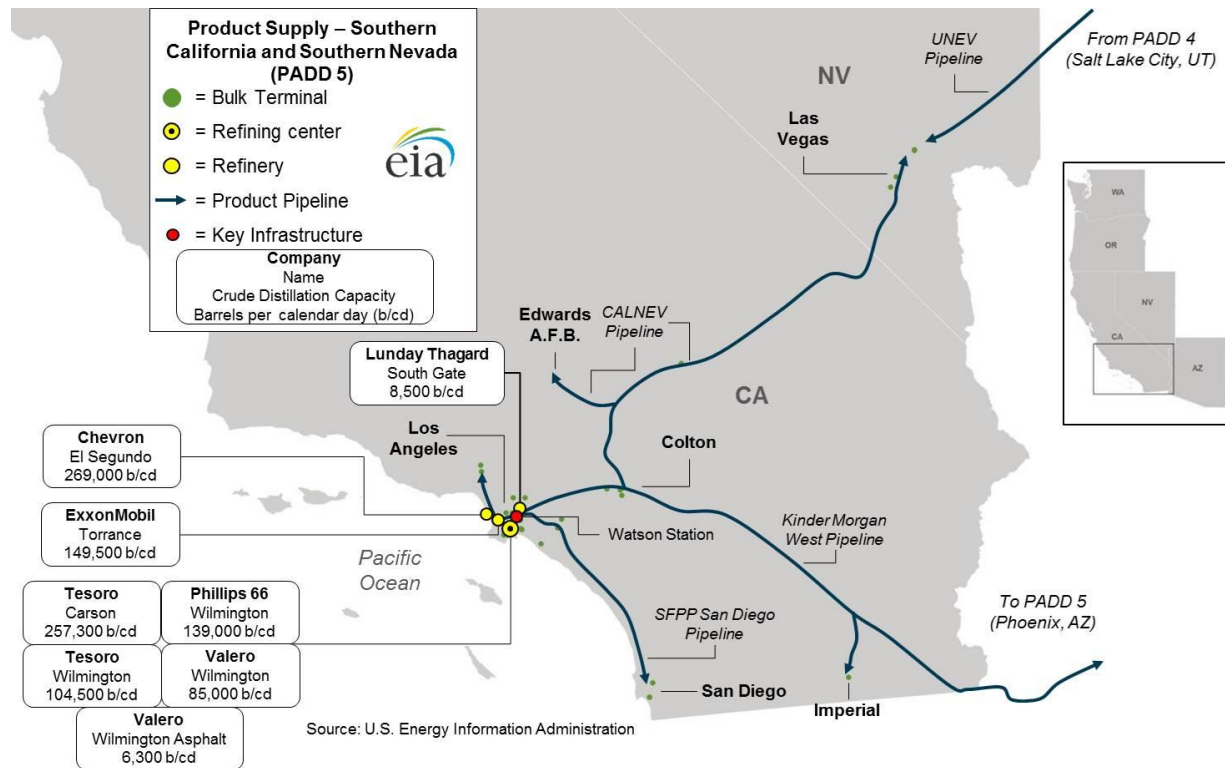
Product Supply – Southern California and Southern Nevada (PADD 5)
= Bulk Terminal
= Refining center
= Refinery
= Product Pipeline
= Key Infrastructure

eia

Company
Name
Crude Distillation Capacity
Barrels per calendar day (b/cd)

UNEV Pipeline

From PADD 4 (Salt Lake City, UT)

NV

Las Vegas

WA
OR
NV
CA
AZ

Edwards A.F.B.

CALNEV Pipeline

Lunday Thagard
South Gate
8,500 b/cd

CA

Chevron
El Segundo
269,000 b/cd

Los Angeles

Colton

ExxonMobil
Torrance
149,500 b/cd

Watson Station

Kinder Morgan West Pipeline

Pacific Ocean

Tesoro
Carson
257,300 b/cd

Phillips 66
Wilmington
139,000 b/cd

SFPP San Diego Pipeline

To PADD 5 (Phoenix, AZ)

Tesoro
Wilmington
104,500 b/cd

Valero
Wilmington
85,000 b/cd

San Diego

Imperial

Valero
Wilmington Asphalt
6,300 b/cd

Source: U.S. Energy Information Administration